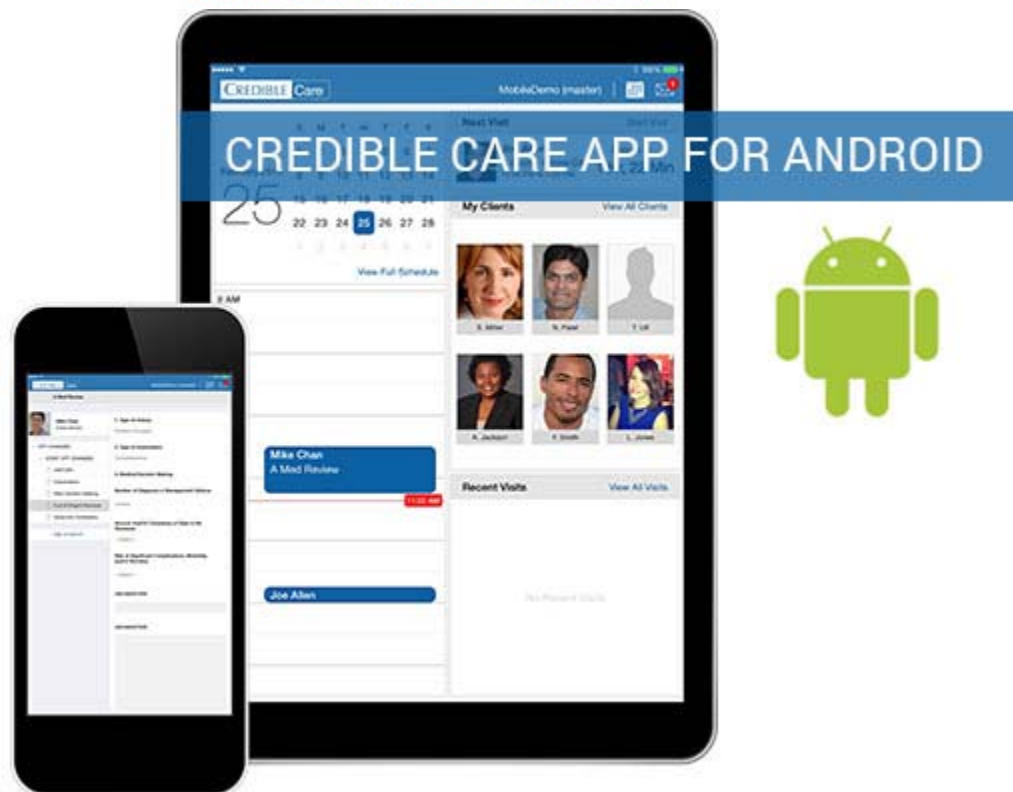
CREDIBLE Care

MobileDemo (master)

Next Visit

Start Visit

CREDIBLE CARE APP FOR ANDROID

S M T W T F S

25

15 16 17 18 19 20 21

22 23 24 25 26 27 28

My Clients

View All Clients

View Full Schedule

8 AM

S. Miller

N. Patel

T. Lit

A. Jackson

F. Smith

L. Jones

Mike Chan

A Med Review

11:00 AM

Recent Visits

View All Visits

No Recent Visits

Joe Allen